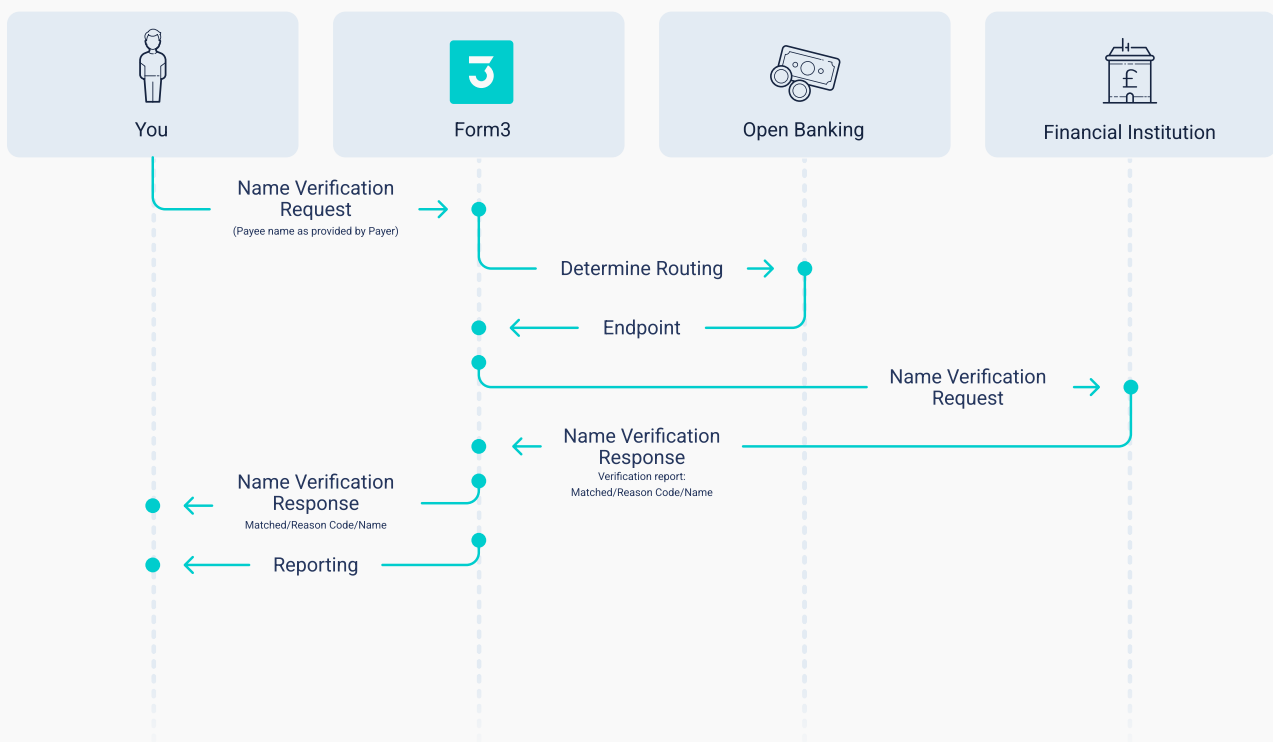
You

3

Form3

Open Banking

£

Financial Institution

Name Verification Request
(Payee name as provided by Payer)

Determine Routing

Endpoint

Name Verification Request

Name Verification Response
Verification report:
Matched/Reason Code/Name

Name Verification Response
Matched/Reason Code/Name

Reporting